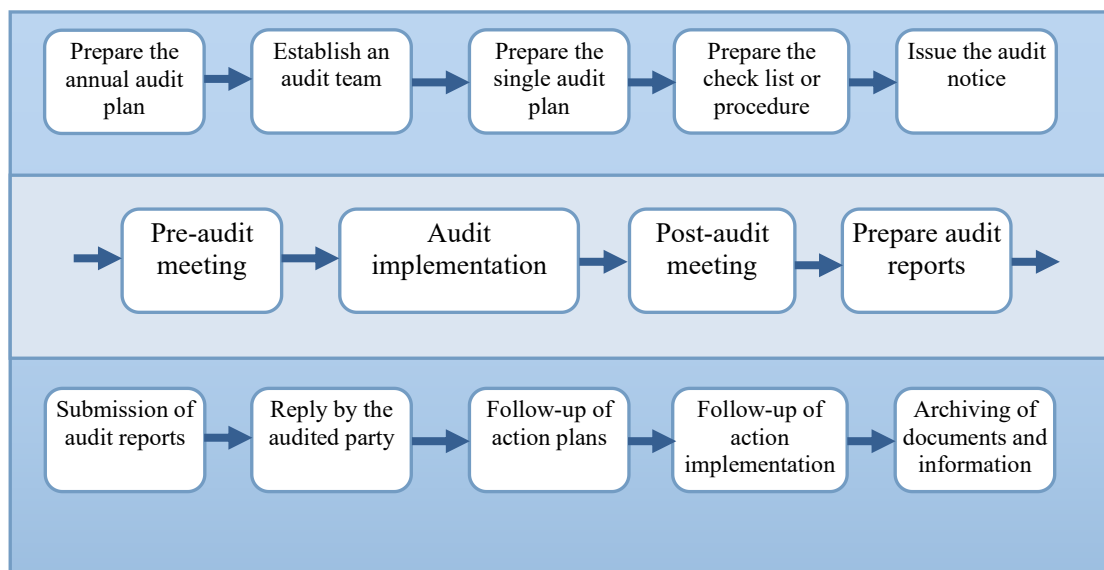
Prepare the annual audit plan

Establish an audit team

Prepare the single audit plan

Prepare the check list or procedure

Issue the audit notice

Pre-audit meeting

Audit implementation

Post-audit meeting

Prepare audit reports

Submission of audit reports

Reply by the audited party

Follow-up of action plans

Follow-up of action implementation

Archiving of documents and information